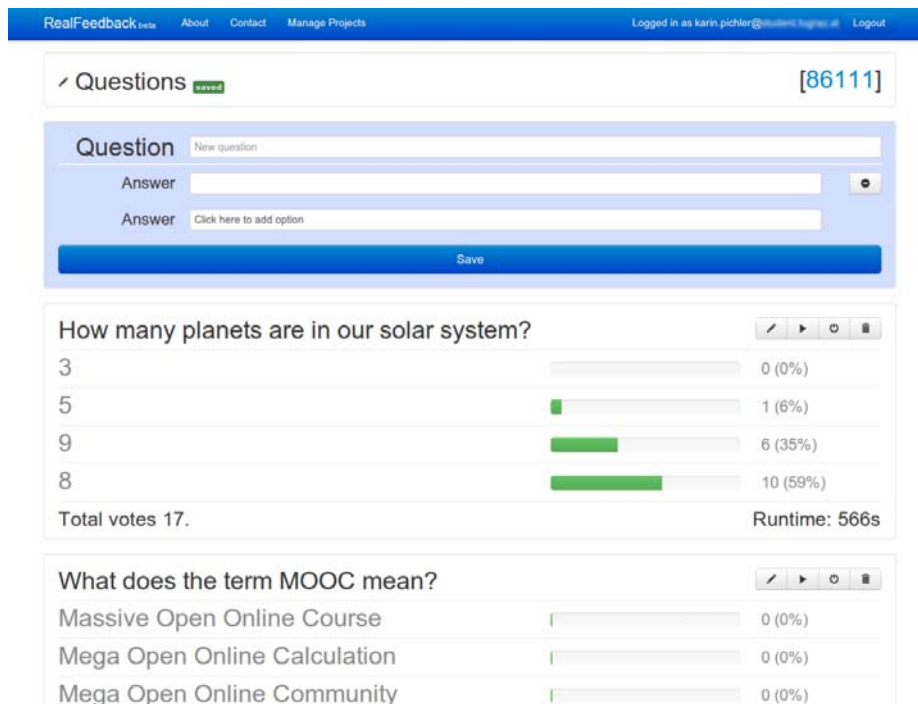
RealFeedback beta About Contact Manage Projects

Logged in as karin.pichler@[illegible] Logout

Questions saved

[86111]

Question New question

Answer

Answer Click here to add option

Save

How many planets are in our solar system?

| | |
|---|---|
| 3 | 0 (0%) |
| 5 | 1 (6%) |
| 9 | 6 (35%) |
| 8 | 10 (59%) |

Total votes 17.

Runtime: 566s

What does the term MOOC mean?

| | |
|---|---|
| Massive Open Online Course | 0 (0%) |
| Mega Open Online Calculation | 0 (0%) |
| Mega Open Online Community | 0 (0%) |